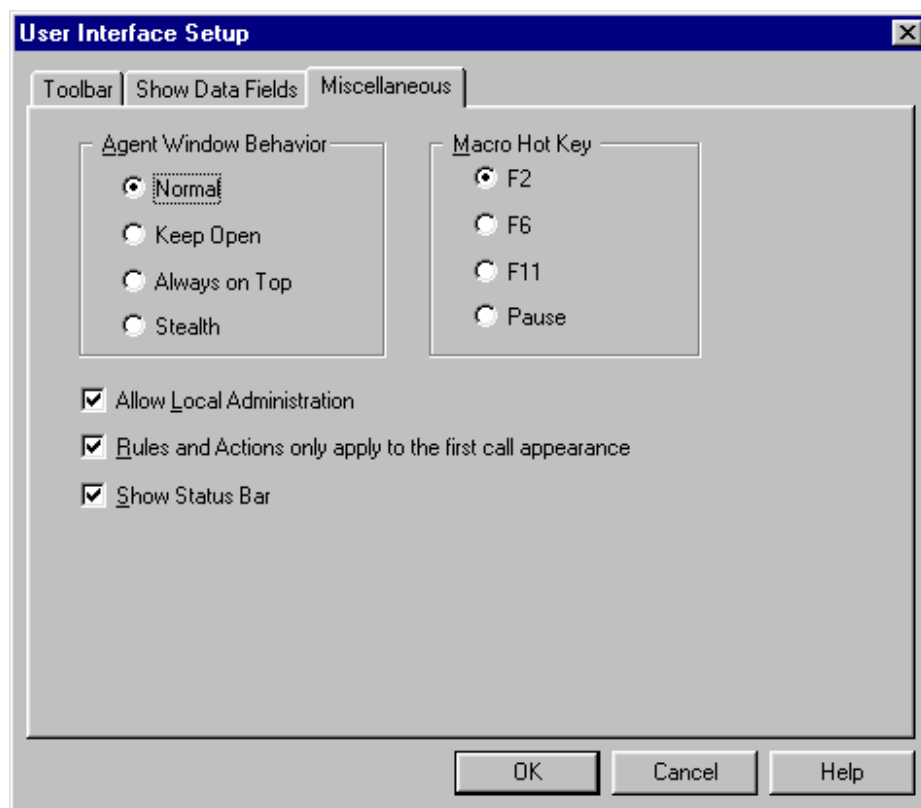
User Interface Setup

Toolbar | Show Data Fields | Miscellaneous

Agent Window Behavior
Normal
Keep Open
Always on Top
Stealth

Macro Hot Key
F2
F6
F11
Pause

Allow Local Administration

Rules and Actions only apply to the first call appearance

Show Status Bar

OK
Cancel
Help